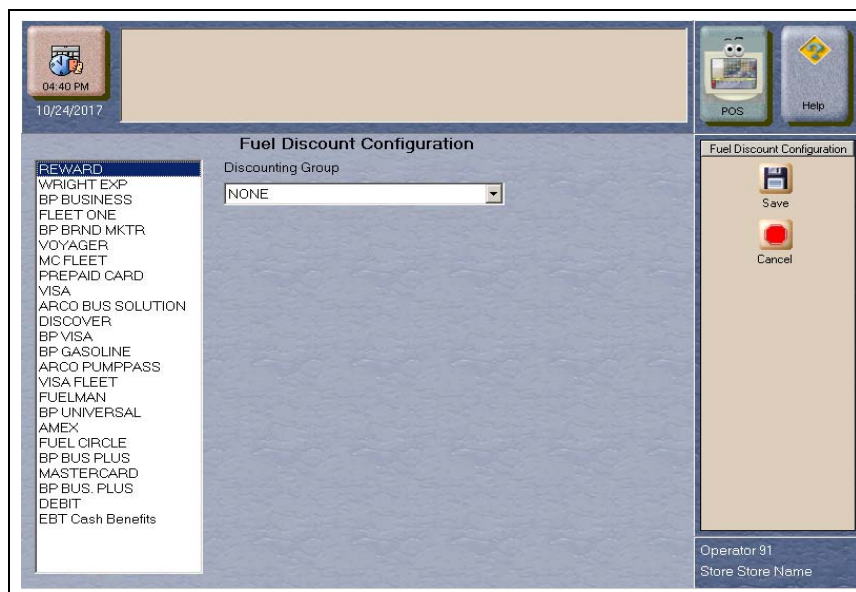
04:40 PM
10/24/2017

POS
Help

Fuel Discount Configuration

REWARD
WRIGHT EXP
BP BUSINESS
FLEET ONE
BP BRND MKTR
VOYAGER
MC FLEET
PREPAID CARD
VISA
ARCO BUS SOLUTION
DISCOVER
BP VISA
BP GASOLINE
ARCO PUMPPASS
VISA FLEET
FUELMAN
BP UNIVERSAL
AMEX
FUEL CIRCLE
BP BUS PLUS
MASTERCARD
BP BUS. PLUS
DEBIT
EBT Cash Benefits

Discounting Group
NONE

Fuel Discount Configuration
Save
Cancel

Operator 91
Store Store Name